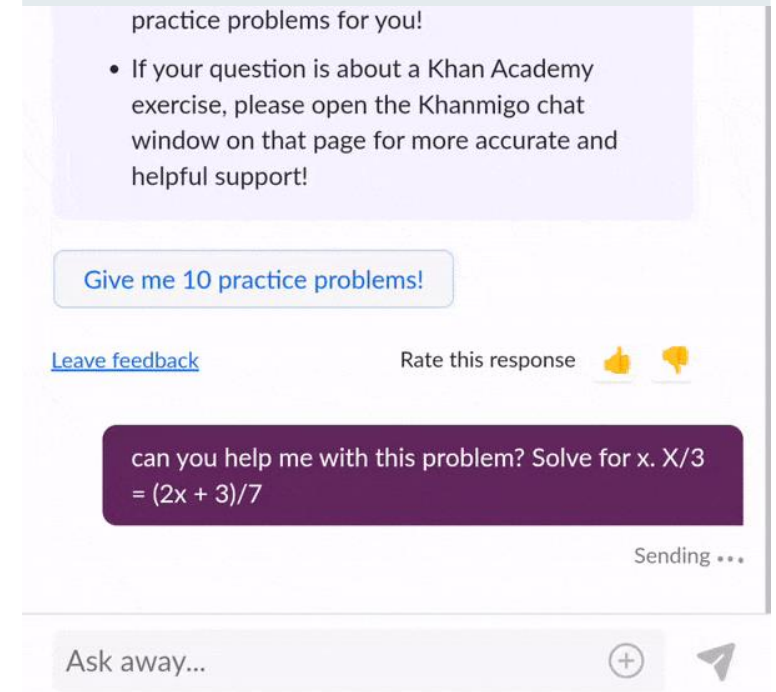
practice problems for you!

- If your question is about a Khan Academy exercise, please open the Khanmigo chat window on that page for more accurate and helpful support!

Give me 10 practice problems!

Leave feedback

Rate this response

can you help me with this problem? Solve for x. X/3 = (2x + 3)/7

Sending ...

Ask away...